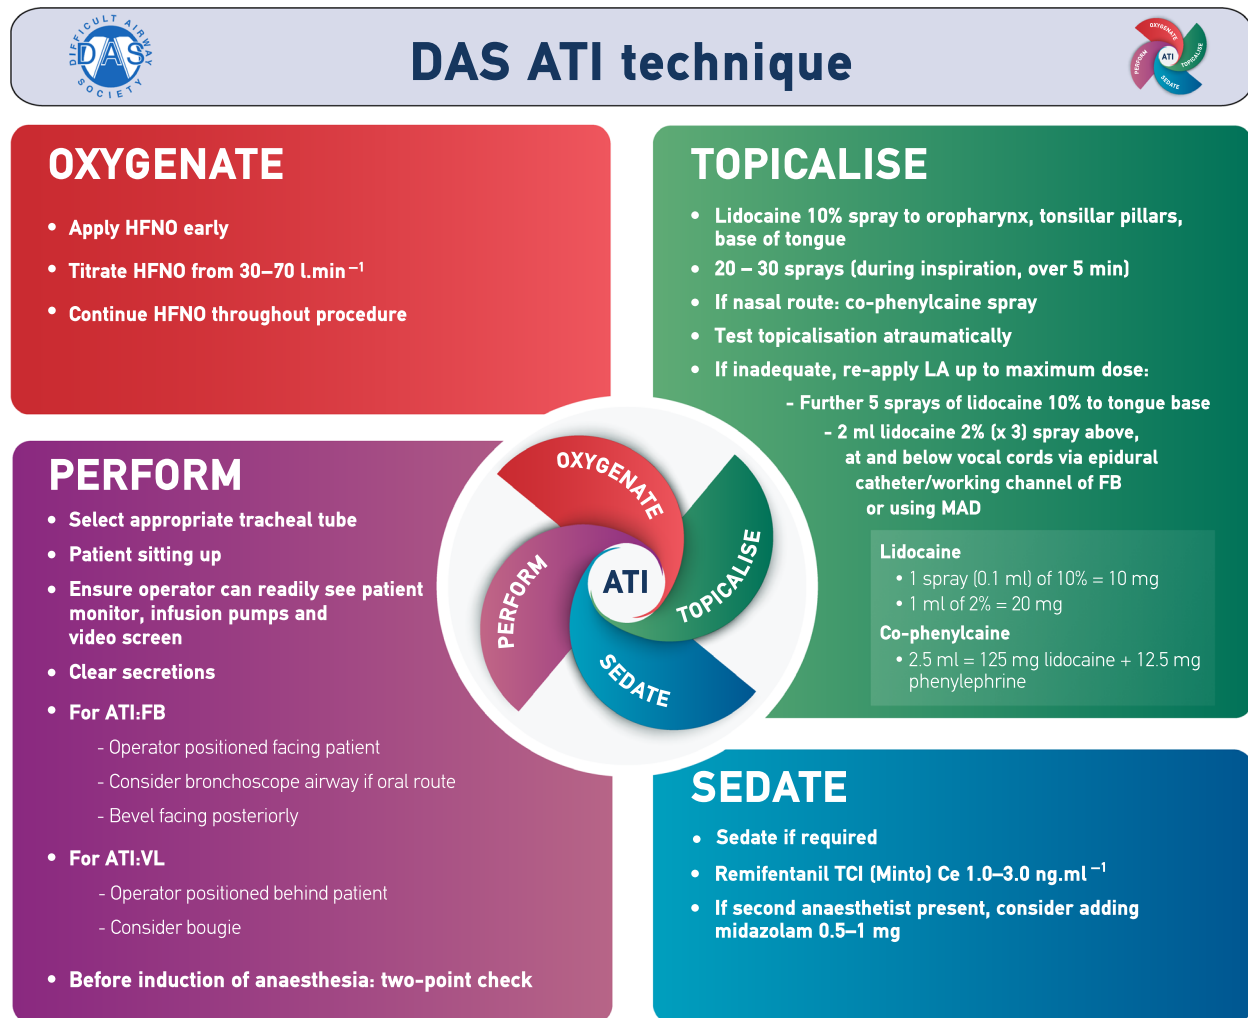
DIFFICULT AIRWAY SOCIETY DAS

DAS ATI technique

OXYGENATE TOPICALISE SEDATE PERFORM ATI

OXYGENATE

• Apply HFNO early

• Titrate HFNO from 30–70 l.min$^{-1}$

• Continue HFNO throughout procedure

TOPICALISE

• Lidocaine 10% spray to oropharynx, tonsillar pillars, base of tongue

• 20 – 30 sprays (during inspiration, over 5 min)

• If nasal route: co-phenylcaine spray

• Test topicalisation atraumatically

• If inadequate, re-apply LA up to maximum dose:

- Further 5 sprays of lidocaine 10% to tongue base

- 2 ml lidocaine 2% (x 3) spray above, at and below vocal cords via epidural catheter/working channel of FB or using MAD

Lidocaine
• 1 spray (0.1 ml) of 10% = 10 mg
• 1 ml of 2% = 20 mg
Co-phenylcaine
• 2.5 ml = 125 mg lidocaine + 12.5 mg phenylephrine

OXYGENATE

TOPICALISE

SEDATE

PERFORM

ATI

PERFORM

• Select appropriate tracheal tube

• Patient sitting up

• Ensure operator can readily see patient monitor, infusion pumps and video screen

• Clear secretions

• For ATI:FB

- Operator positioned facing patient

- Consider bronchoscope airway if oral route

- Bevel facing posteriorly

• For ATI:VL

- Operator positioned behind patient

- Consider bougie

• Before induction of anaesthesia: two-point check

SEDATE

• Sedate if required

• Remifentanil TCI (Minto) Ce 1.0–3.0 ng.ml$^{-1}$

• If second anaesthetist present, consider adding midazolam 0.5–1 mg